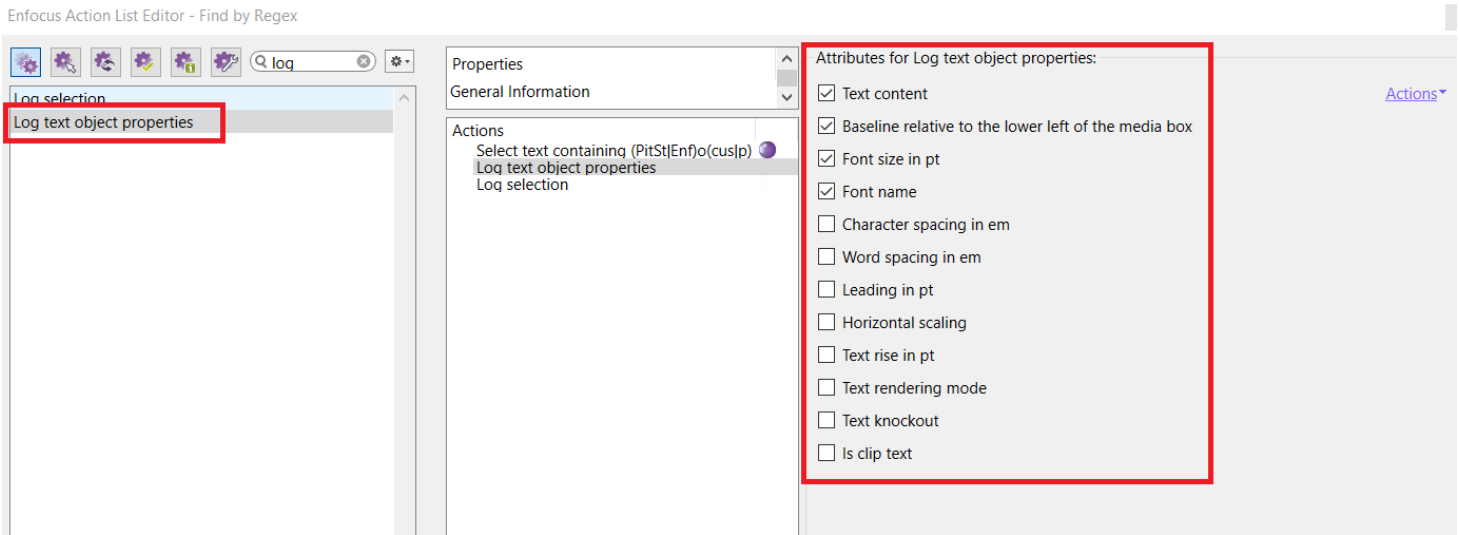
Enfocus Action List Editor - Find by Regex

log

Log selection
Log text object properties

Properties
General Information

Actions
Select text containing (PitSt|Enf)o(cus|p)
Log text object properties
Log selection

Attributes for Log text object properties:

Actions

Text content
Baseline relative to the lower left of the media box
Font size in pt
Font name
Character spacing in em
Word spacing in em
Leading in pt
Horizontal scaling
Text rise in pt
Text rendering mode
Text knockout
Is clip text